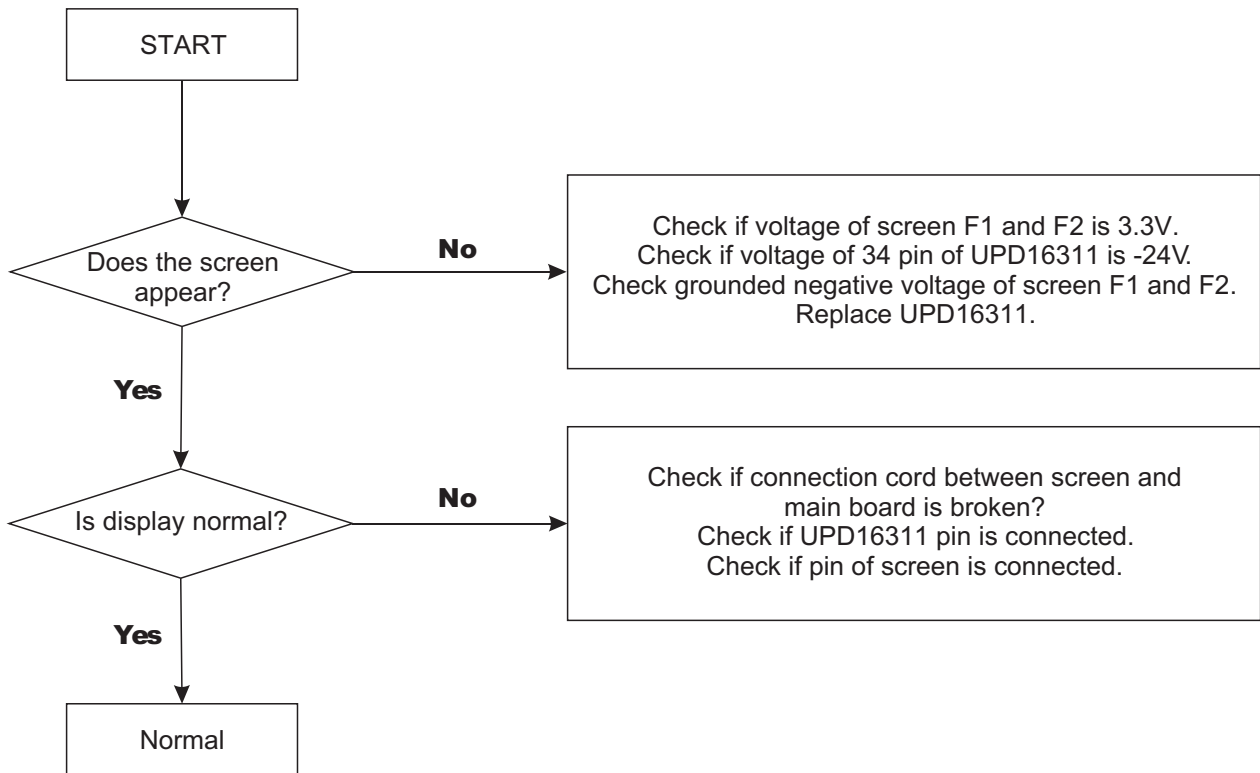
START

Does the screen appear?

No

Check if voltage of screen F1 and F2 is 3.3V.
Check if voltage of 34 pin of UPD16311 is -24V.
Check grounded negative voltage of screen F1 and F2.
Replace UPD16311.

Yes

Is display normal?

No

Check if connection cord between screen and main board is broken?
Check if UPD16311 pin is connected.
Check if pin of screen is connected.

Yes

Normal